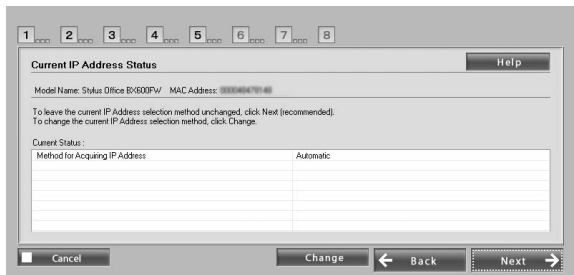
1 2 3 4 5 6 7 8

Current IP Address Status

Help

Model Name: Stylus Office BX600FW MAC Address: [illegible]

To leave the current IP Address selection method unchanged, click Next (recommended).
To change the current IP Address selection method, click Change.

Current Status :

| Method for Acquiring IP Address | Automatic |
|---|---|
| | |
| | |
| | |
| | |
| | |
| | |
| | |

Cancel

Change

Back

Next